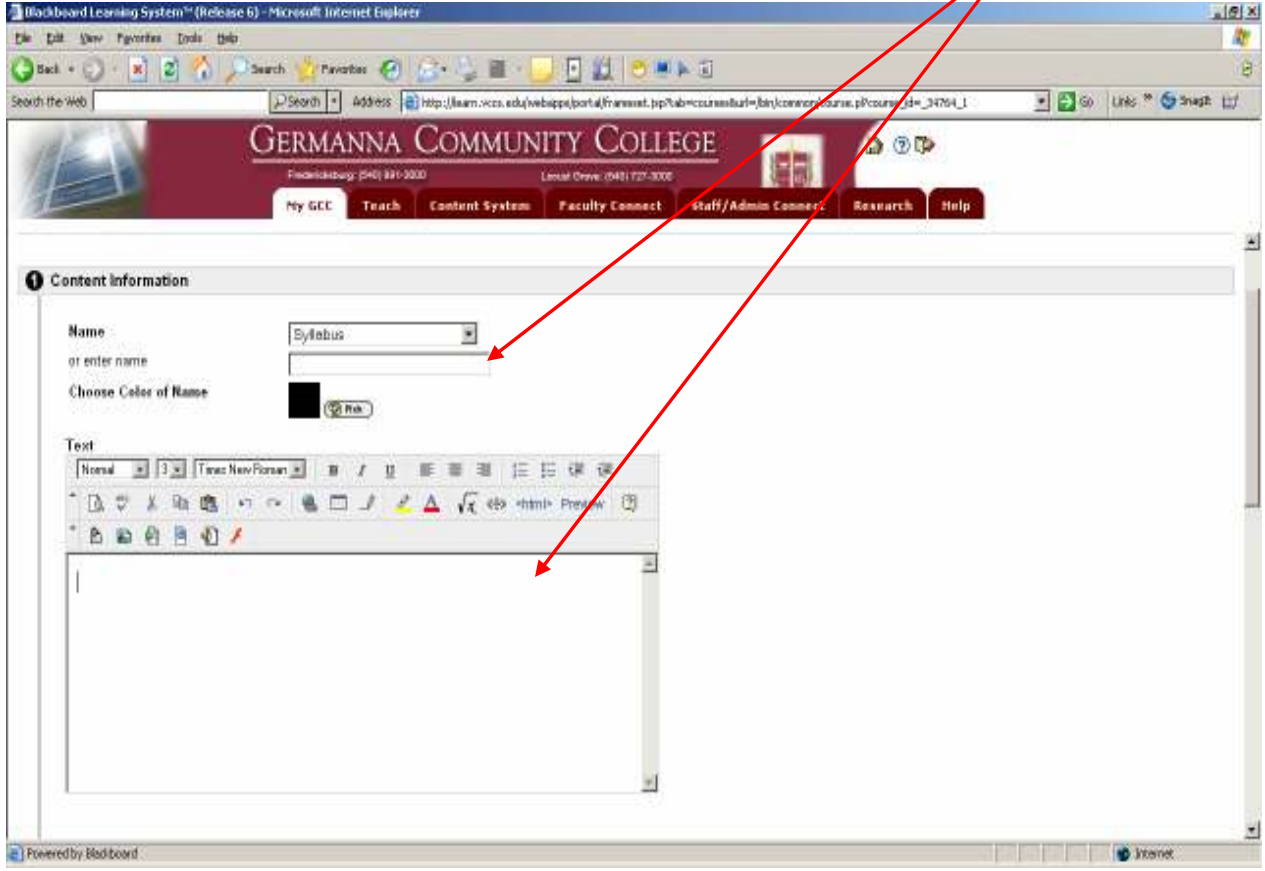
Blackboard Learning System™ (Release 6) - Microsoft Internet Explorer

File Edit View Favorites Tools Help

Back Search Favorites

Search the Web Search Address http://learn.vccs.edu/webapps/portal/frameset.jsp?tab=courses&url=/bin/common/course.pl?course_id=_34764_1 Go Links SnagIt

GERMANNA COMMUNITY COLLEGE

Fredericksburg: (540) 891-3000 Locust Grove: (540) 727-3000

My GCC Teach Content System Faculty Connect Staff/Admin Connect Research Help

1 Content Information

Name Syllabus

or enter name

Choose Color of Name Pick

Text

Normal 3 Times New Roman B I U

<html> Preview

Powered by Blackboard Internet